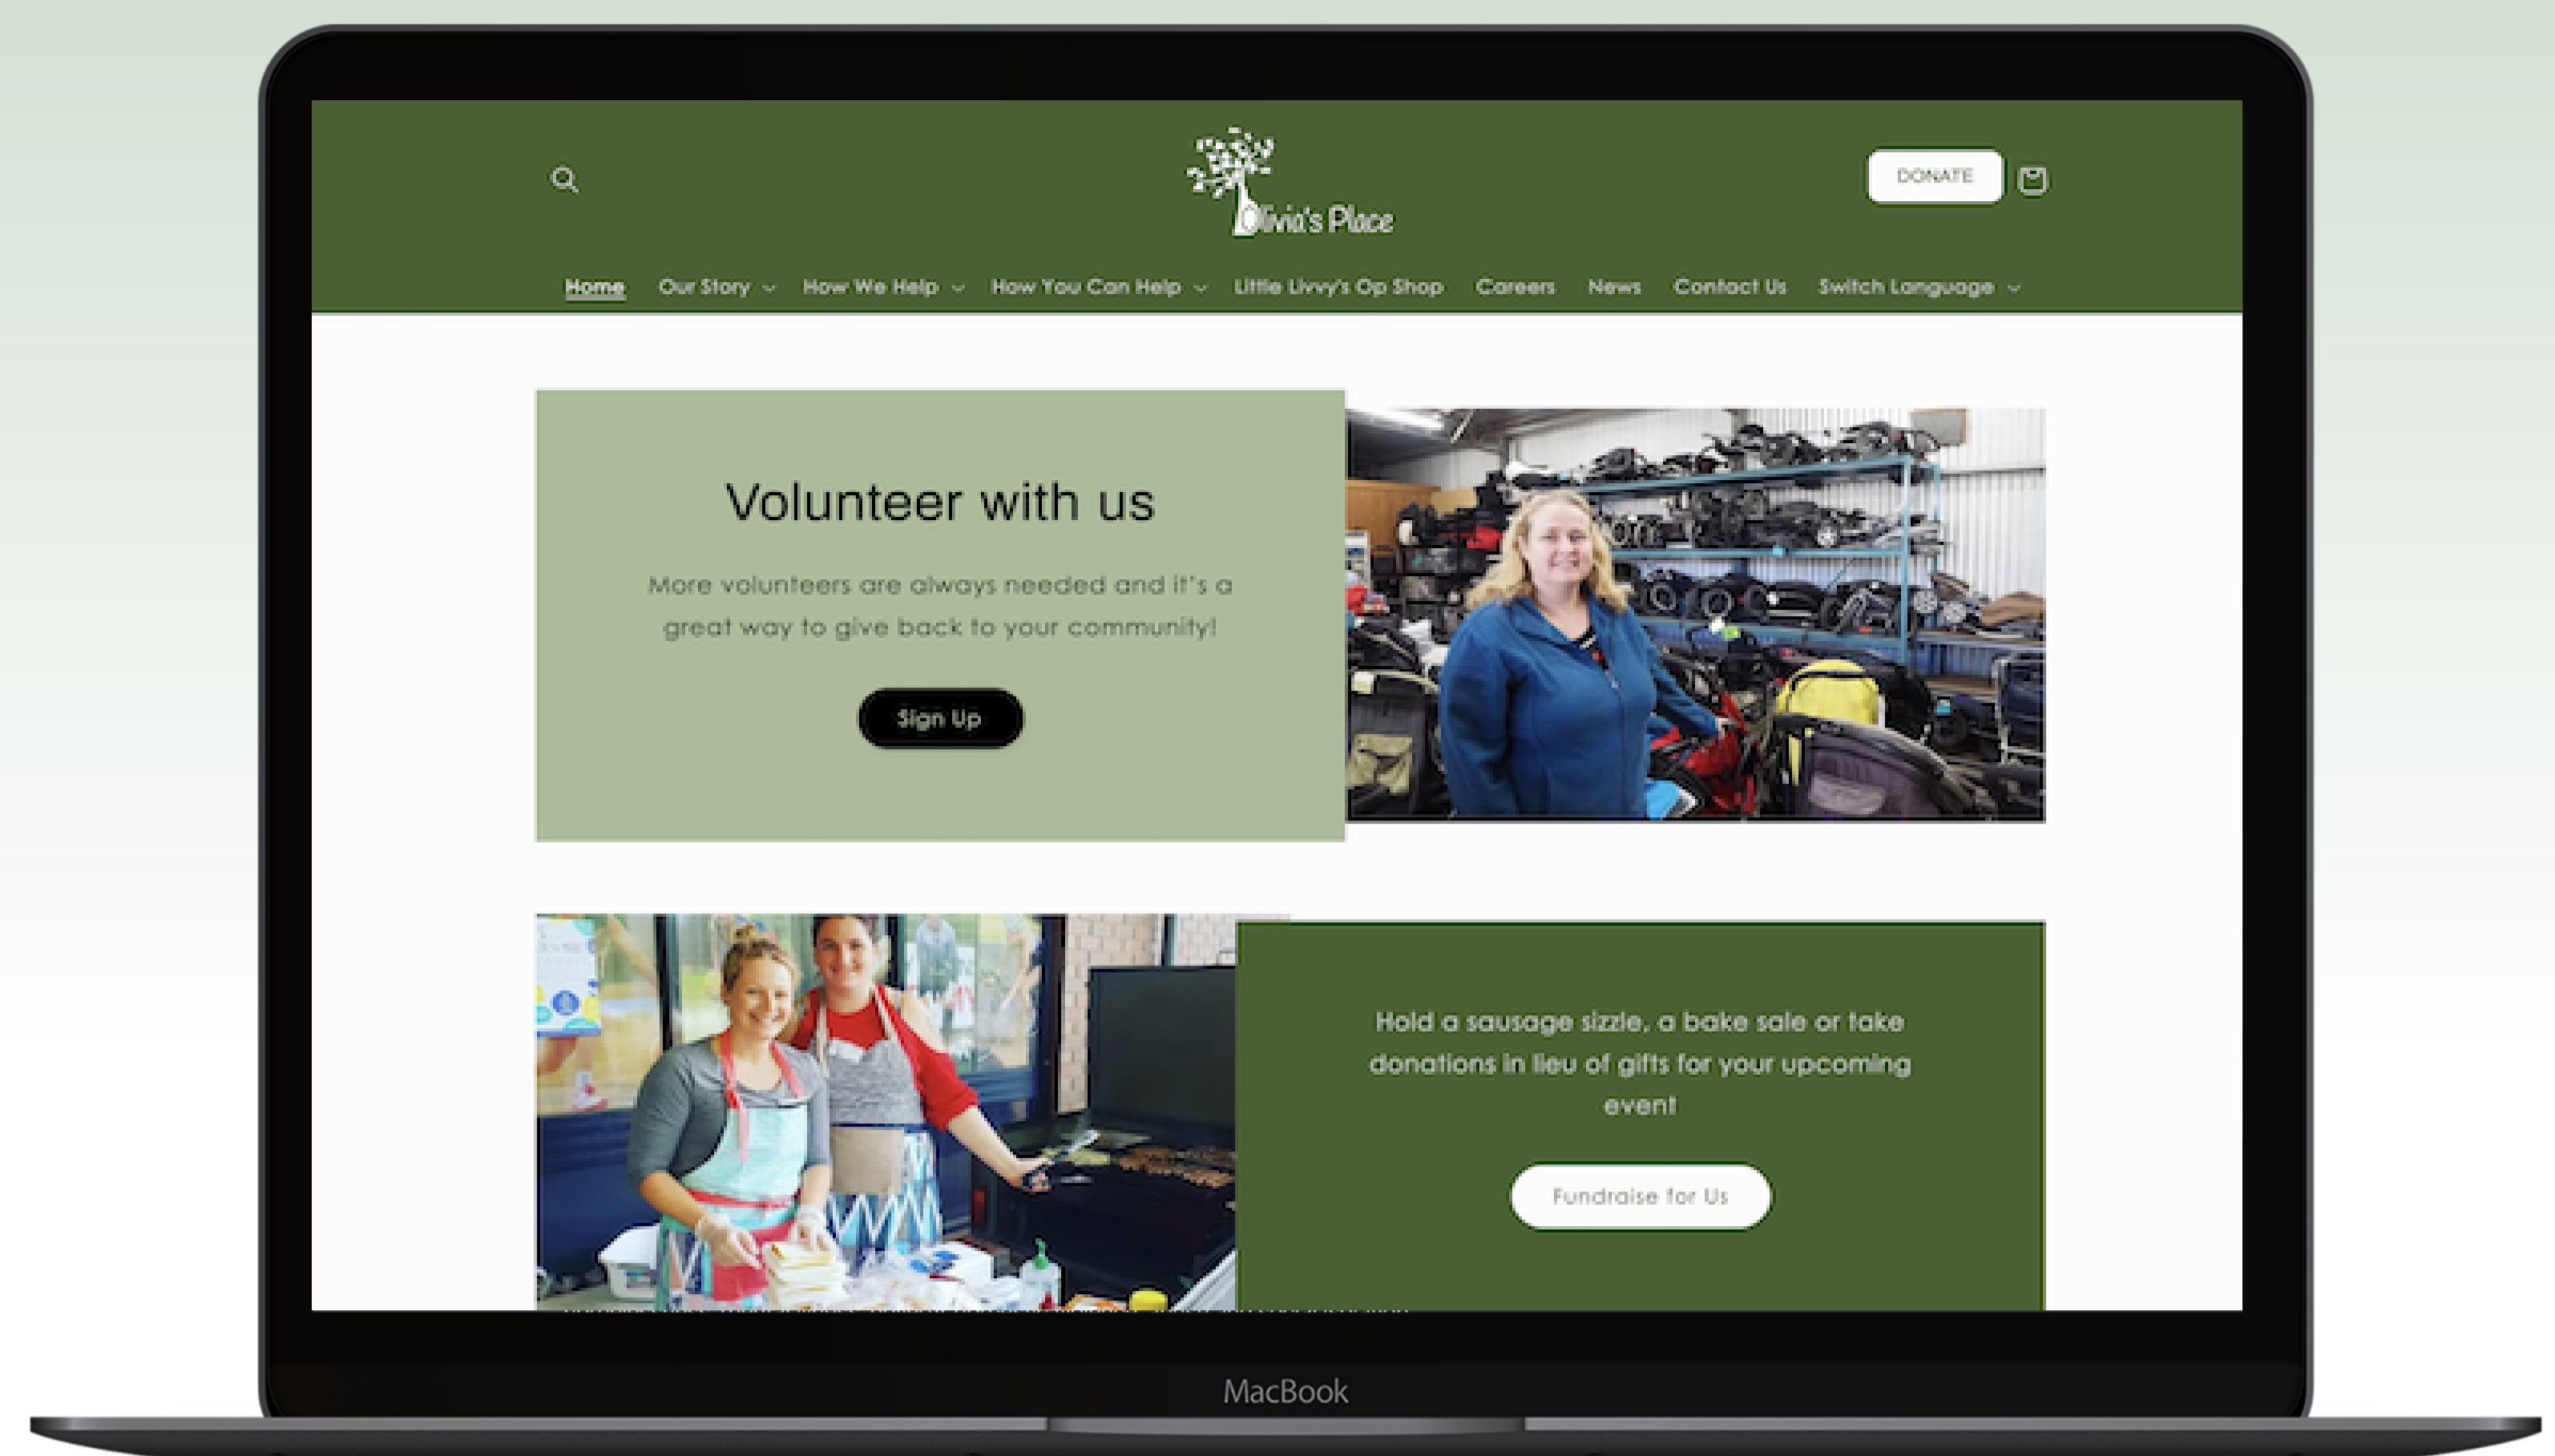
Olivia's Place

DONATE

Home Our Story How We Help How You Can Help Little Livvy's Op Shop Careers News Contact Us Switch Language

Volunteer with us

More volunteers are always needed and it's a great way to give back to your community!

Sign Up

Hold a sausage sizzle, a bake sale or take donations in lieu of gifts for your upcoming event

Fundraise for Us

MacBook